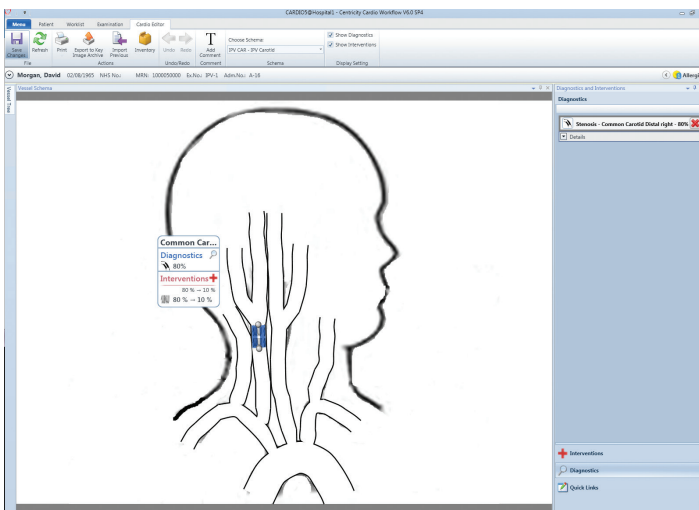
CARDIO5@Hospital1 - Centricity Cardio Workflow V6.0 SP4

Menu | Patient | Worklist | Examination | Cardio Editor

Save Changes | Refresh | Print | Export to Key Image Archive | Import Previous | Inventory | Undo | Redo | Add Comment | Choose Schema | IPV CAR - IPV Carotid | Show Diagnostics | Show Interventions

File | Actions | Undo/Redo | Comment | Schema | Display Setting

Morgan, David 02/08/1965 NHS No.: MRN: 1000050000 Ex.No.: IPV-1 Adm.No.: A-18

Allergi

Vessel Schema

Vessel Tree

Common Car...
Diagnostics
80%
Interventions
80 % → 10 %
80 % → 10 %

Diagnostics and Interventions

Diagnostics

Stenosis - Common Carotid Distal right - 80%

Details

Interventions

Diagnostics

Quick Links